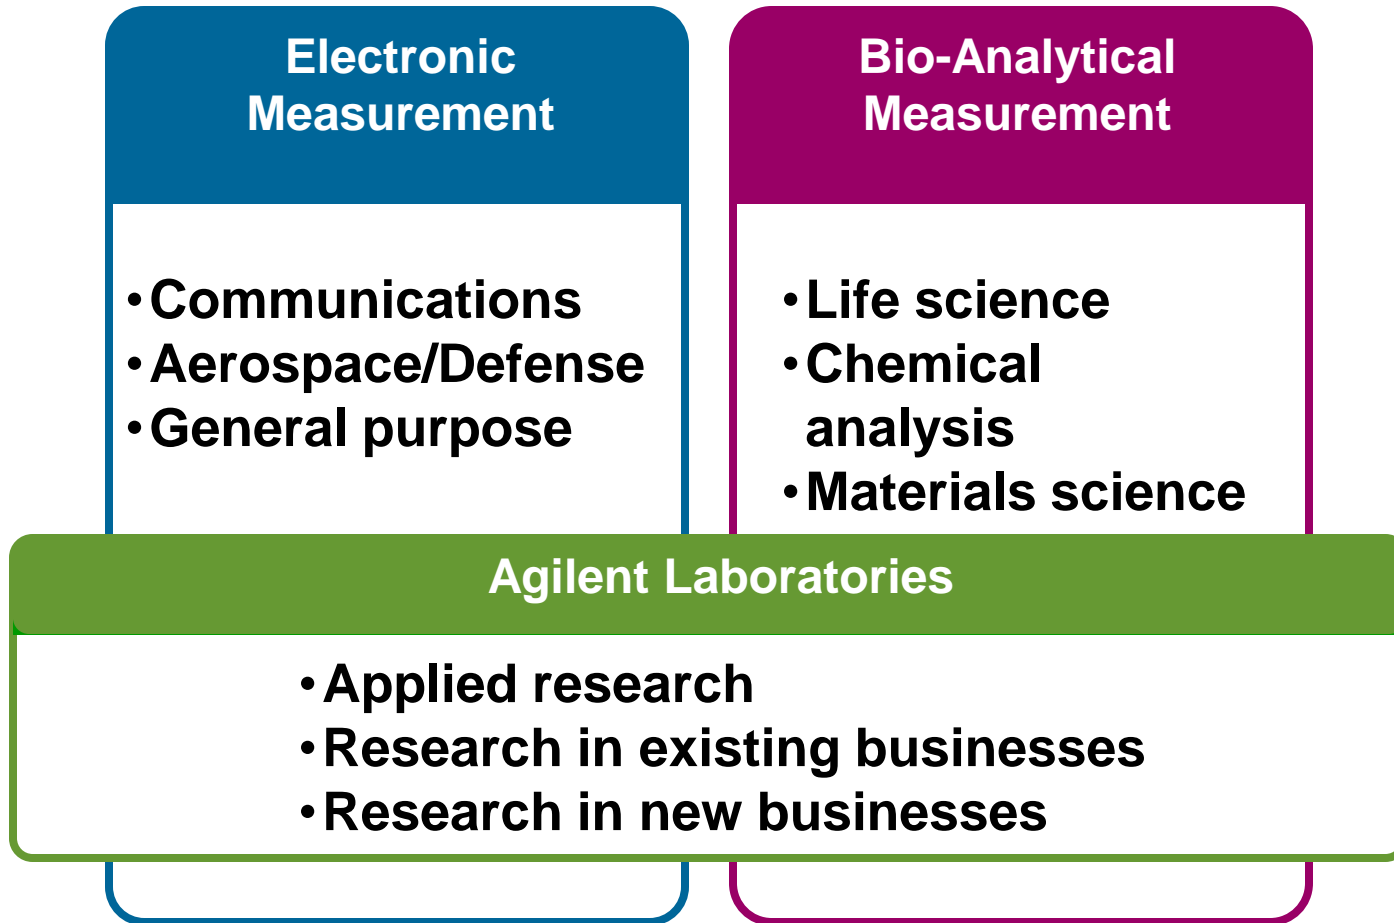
Electronic Measurement

• Communications
• Aerospace/Defense
• General purpose

Bio-Analytical Measurement

• Life science
• Chemical analysis
• Materials science

Agilent Laboratories

• Applied research
• Research in existing businesses
• Research in new businesses